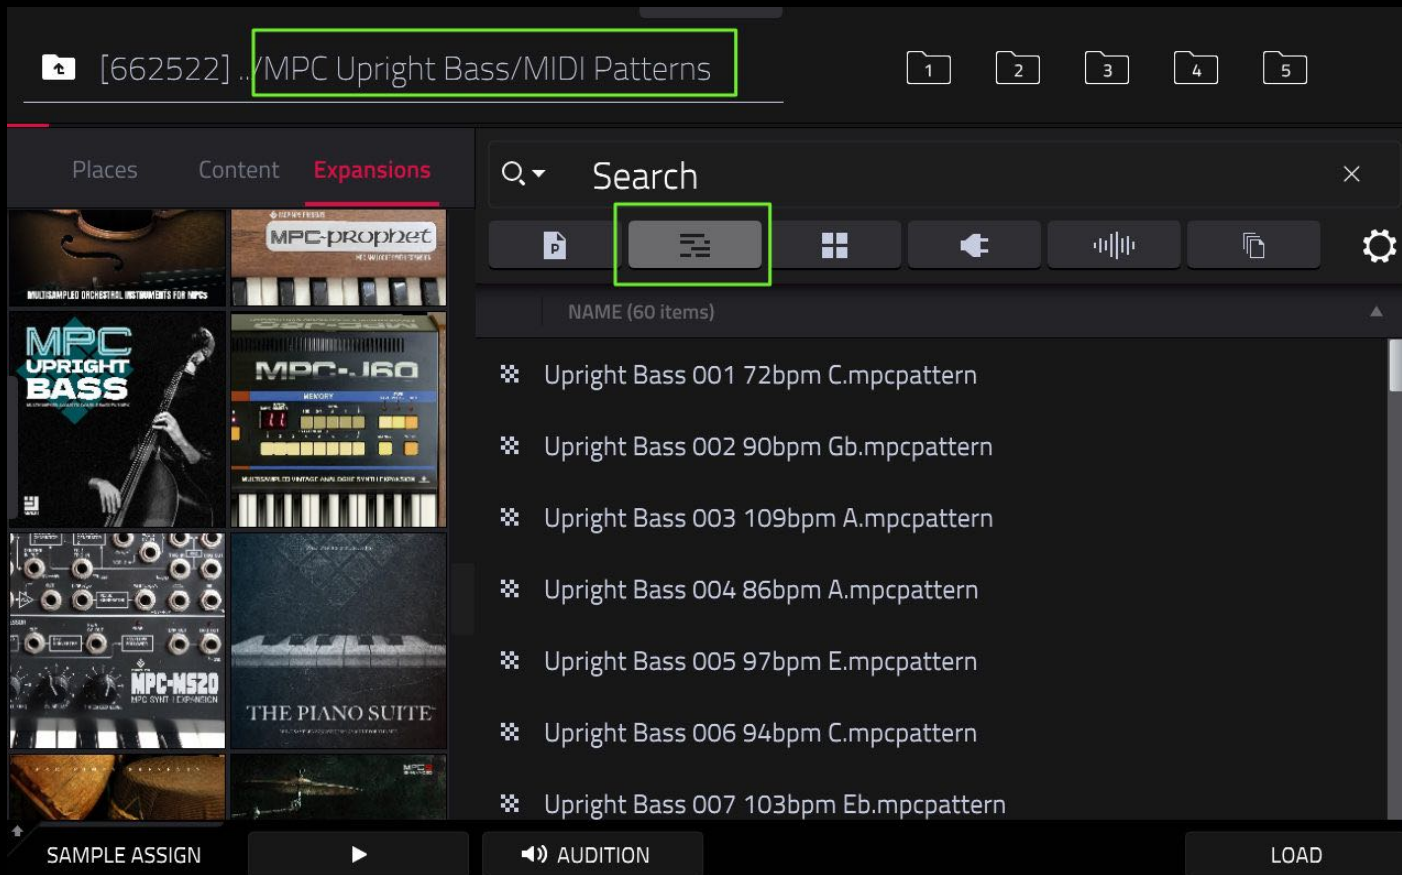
[662522] ../MPC Upright Bass/MIDI Patterns

1 2 3 4 5

Places Content Expansions

Search

MULTISAMPLED ORCHESTRAL INSTRUMENTS FOR MPCS

MPC-prophet

MPC UPRIGHT BASS

MPC-J60

MEMORY

MULTISAMPLED VINTAGE ANALOGUE SYNTH EXPANSION

MPC-MS20
MPC SYNTH EXPANSION

THE PIANO SUITE

NAME (60 items)

Upright Bass 001 72bpm C.mpcpattern

Upright Bass 002 90bpm Gb.mpcpattern

Upright Bass 003 109bpm A.mpcpattern

Upright Bass 004 86bpm A.mpcpattern

Upright Bass 005 97bpm E.mpcpattern

Upright Bass 006 94bpm C.mpcpattern

Upright Bass 007 103bpm Eb.mpcpattern

SAMPLE ASSIGN

AUDITION

LOAD